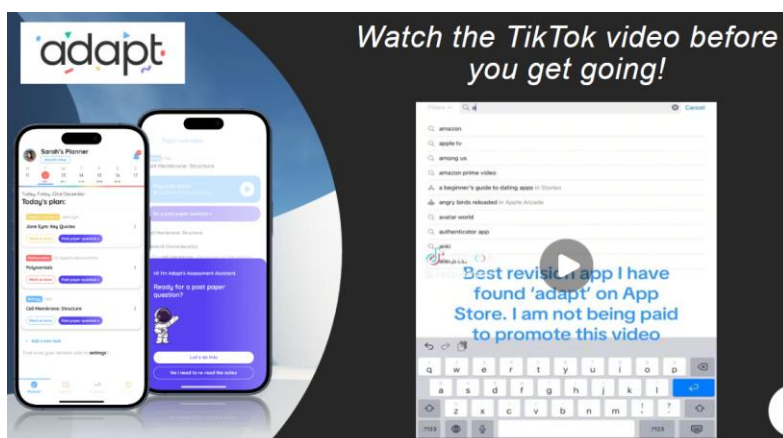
adapt

Watch the TikTok video before you get going!

Sarah's Planner

Today's plan:

June Gym: Key Quotes

Polynomials

Cell Membrane: Structure

Add a new task

Hi! I'm Adapt's Assessment Assistant

Ready for a past paper question?

Let's do this

No I need to re-read the notes

Cancel

amazon

apple tv

among us

amazon prime video

a beginner's guide to dating apps in Stories

angry birds reloaded in Apple Arcade

avatar world

authenticator app

Best revision app I have found 'adapt' on App Store. I am not being paid to promote this video

q w e r t y u i o p

a s d f g h j k l

z x c v b n m

?123